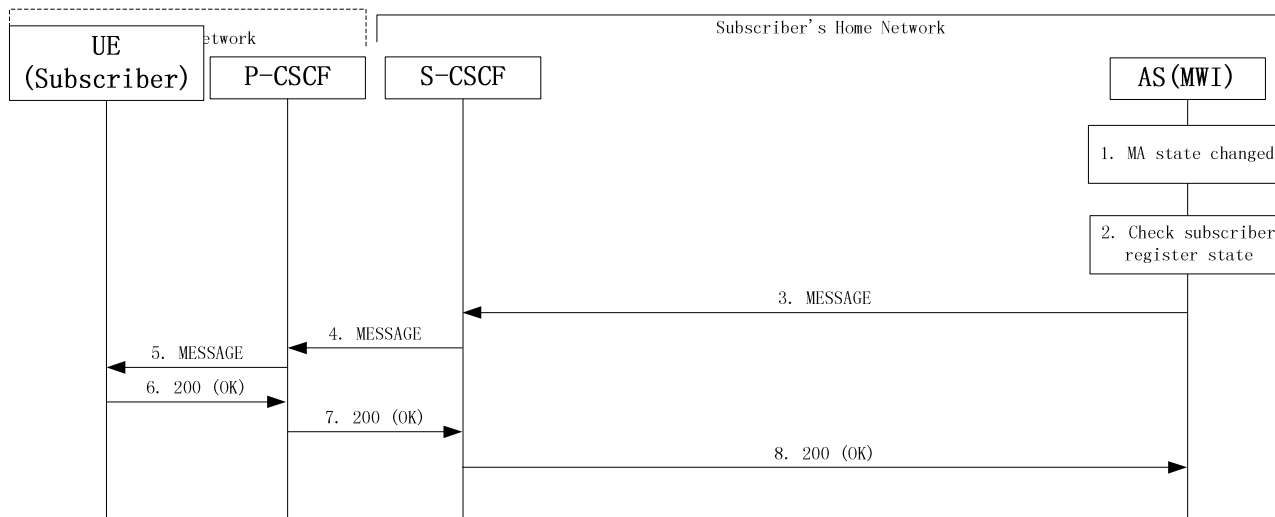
etwork

Subscriber's Home Network

UE (Subscriber)

P-CSCF

S-CSCF

AS(MWI)

1. MA state changed

2. Check subscriber register state

3. MESSAGE

4. MESSAGE

5. MESSAGE

6. 200 (OK)

7. 200 (OK)

8. 200 (OK)